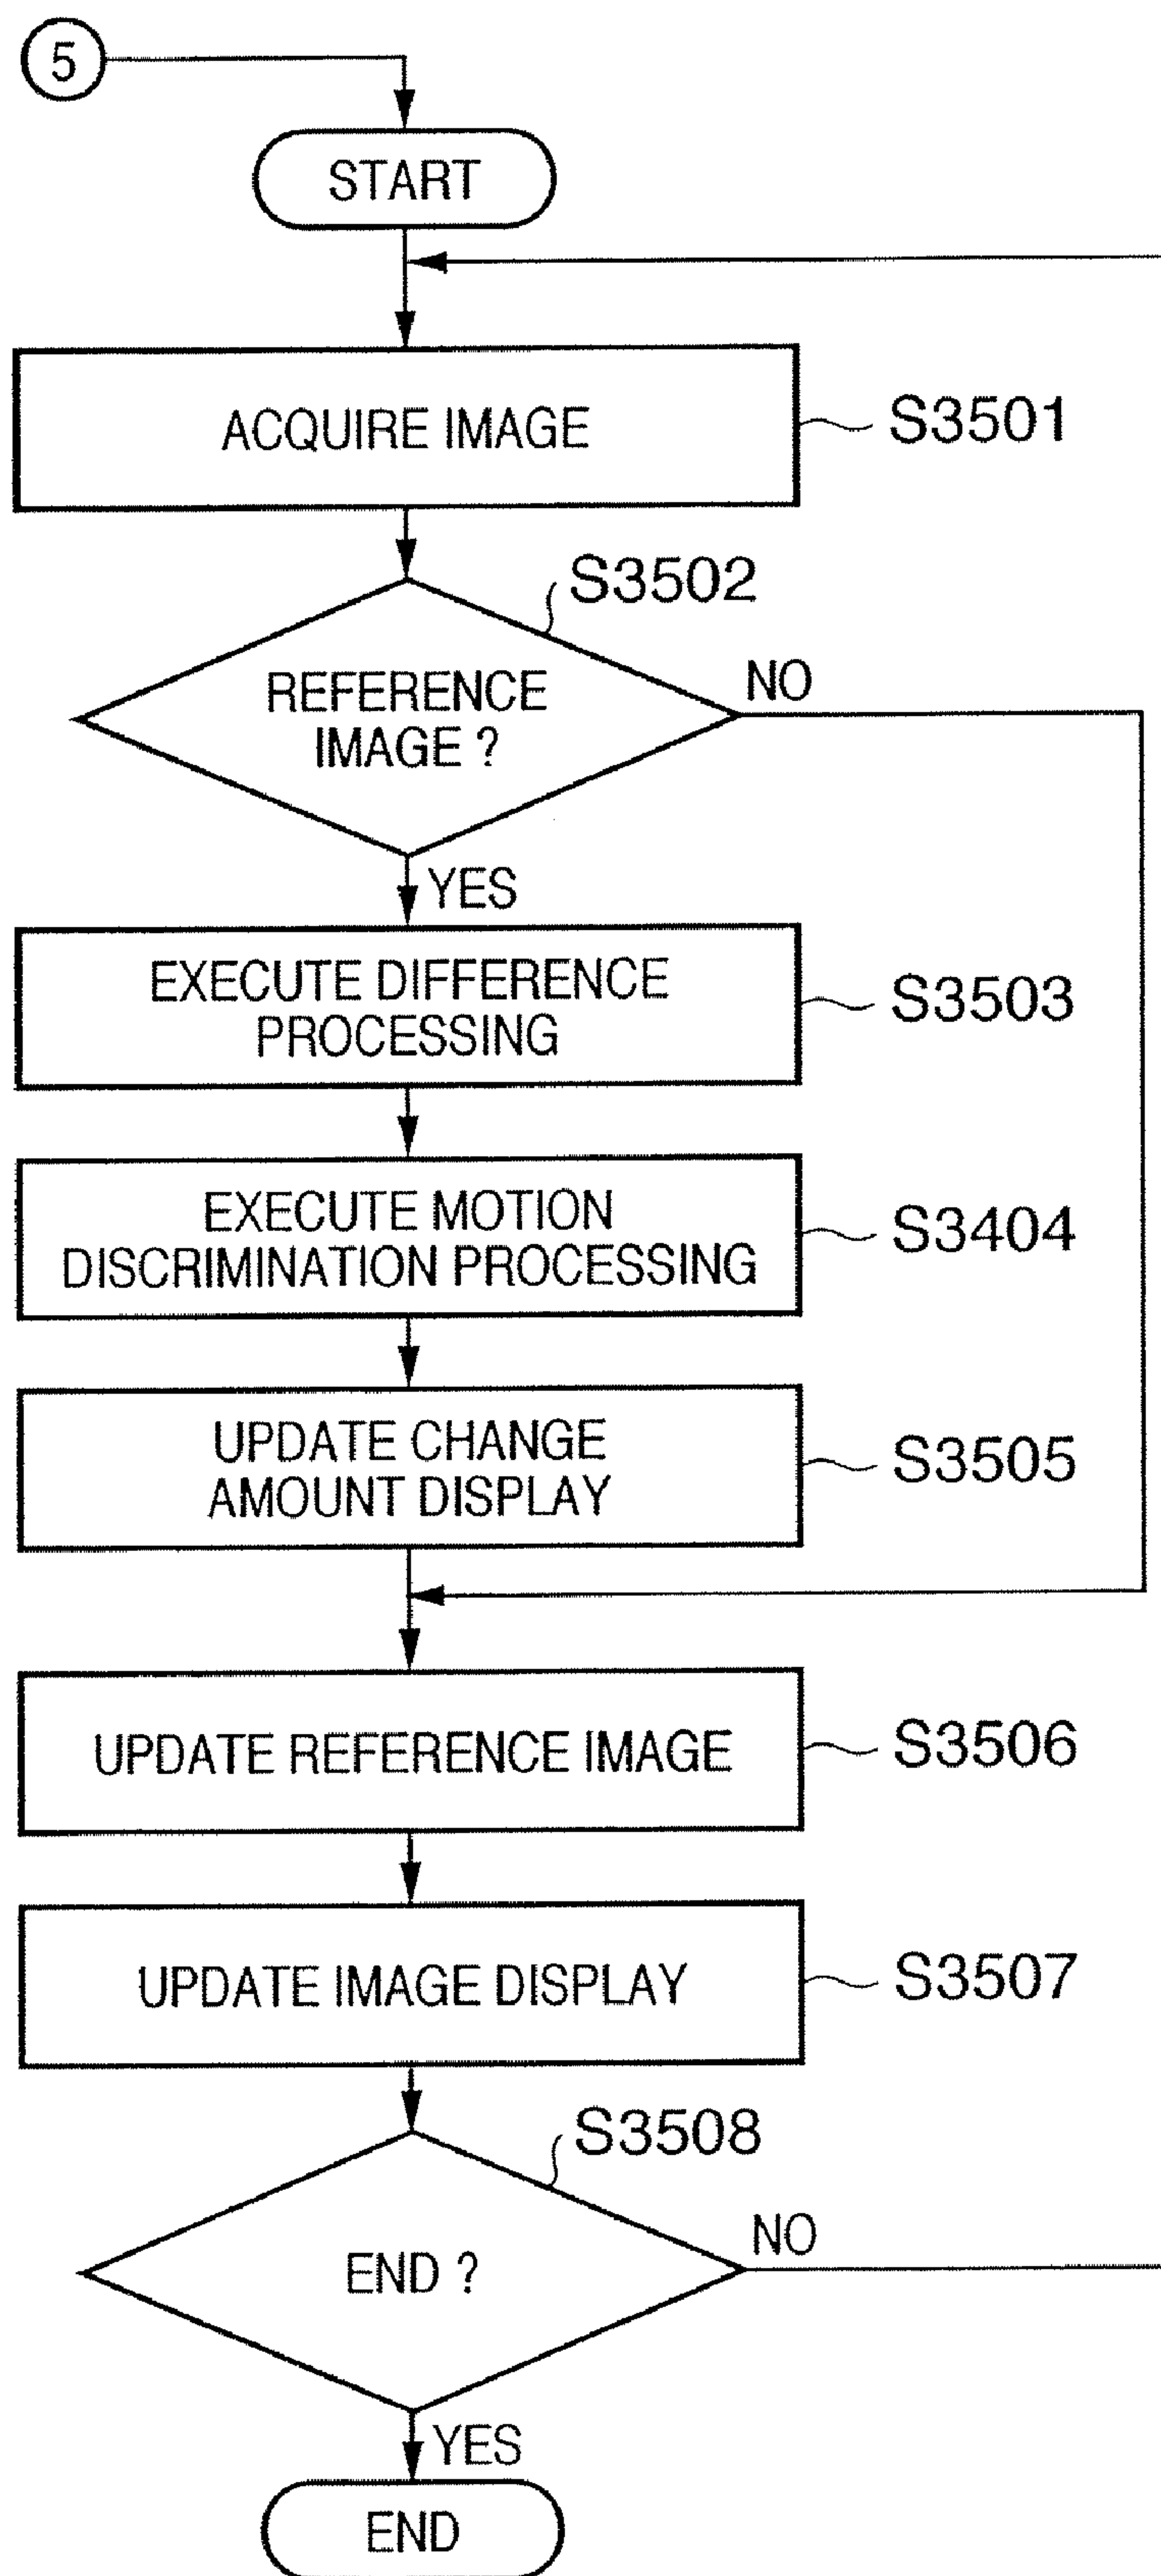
5

START

ACQUIRE IMAGE

S3501

S3502

REFERENCE IMAGE ?

NO

YES

EXECUTE DIFFERENCE PROCESSING

S3503

EXECUTE MOTION DISCRIMINATION PROCESSING

S3404

UPDATE CHANGE AMOUNT DISPLAY

S3505

UPDATE REFERENCE IMAGE

S3506

UPDATE IMAGE DISPLAY

S3507

S3508

END ?

NO

YES

END